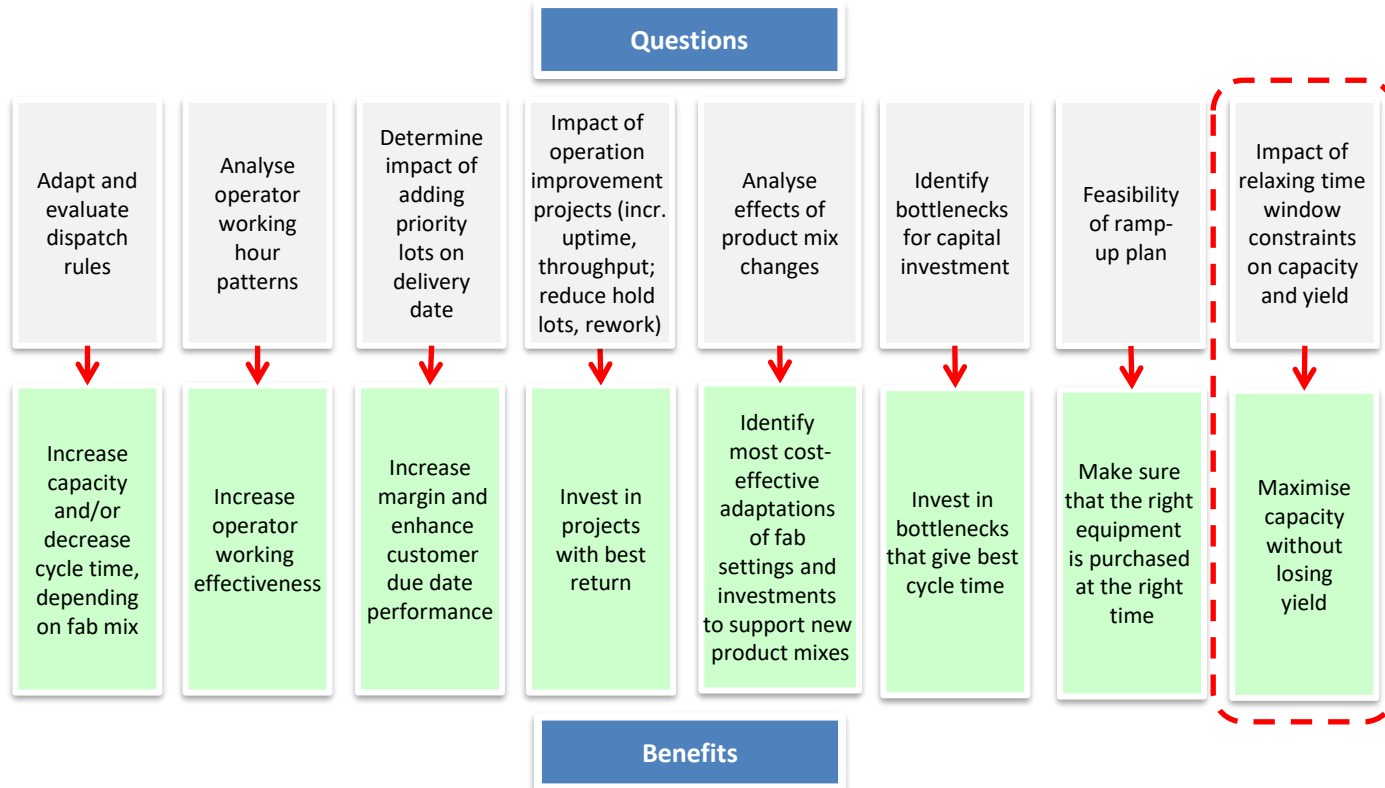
Questions

Adapt and evaluate dispatch rules

Analyse operator working hour patterns

Determine impact of adding priority lots on delivery date

Impact of operation improvement projects (incr. uptime, throughput; reduce hold lots, rework)

Analyse effects of product mix changes

Identify bottlenecks for capital investment

Feasibility of ramp-up plan

Impact of relaxing time window constraints on capacity and yield

Increase capacity and/or decrease cycle time, depending on fab mix

Increase operator working effectiveness

Increase margin and enhance customer due date performance

Invest in projects with best return

Identify most cost-effective adaptations of fab settings and investments to support new product mixes

Invest in bottlenecks that give best cycle time

Make sure that the right equipment is purchased at the right time

Maximise capacity without losing yield

Benefits